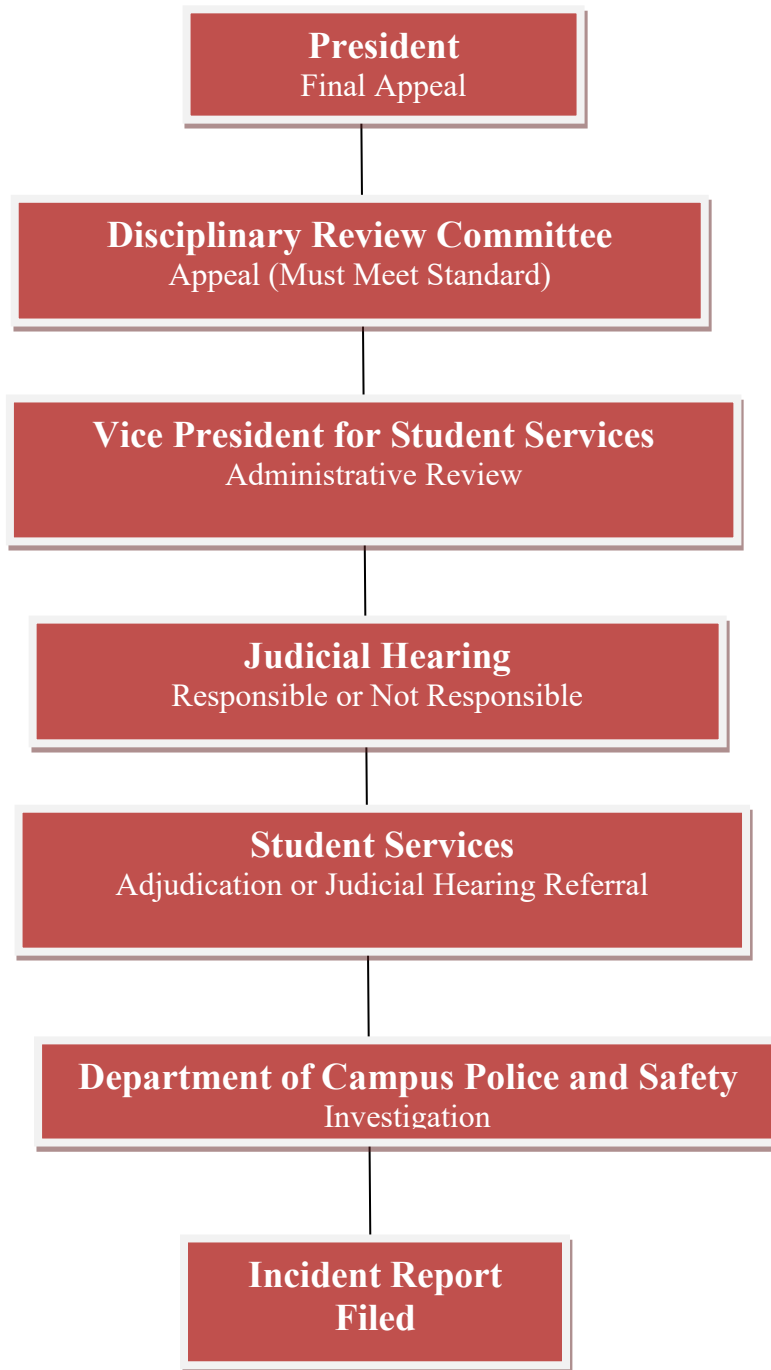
President
Final Appeal

Disciplinary Review Committee
Appeal (Must Meet Standard)

Vice President for Student Services
Administrative Review

Judicial Hearing
Responsible or Not Responsible

Student Services
Adjudication or Judicial Hearing Referral

Department of Campus Police and Safety
Investigation

Incident Report
Filed